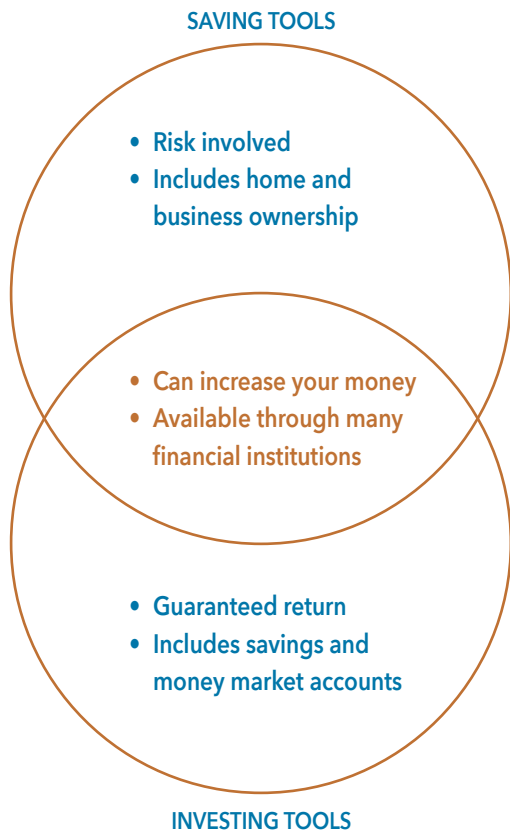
SAVING TOOLS

• Risk involved
• Includes home and business ownership

• Can increase your money
• Available through many financial institutions

• Guaranteed return
• Includes savings and money market accounts

INVESTING TOOLS